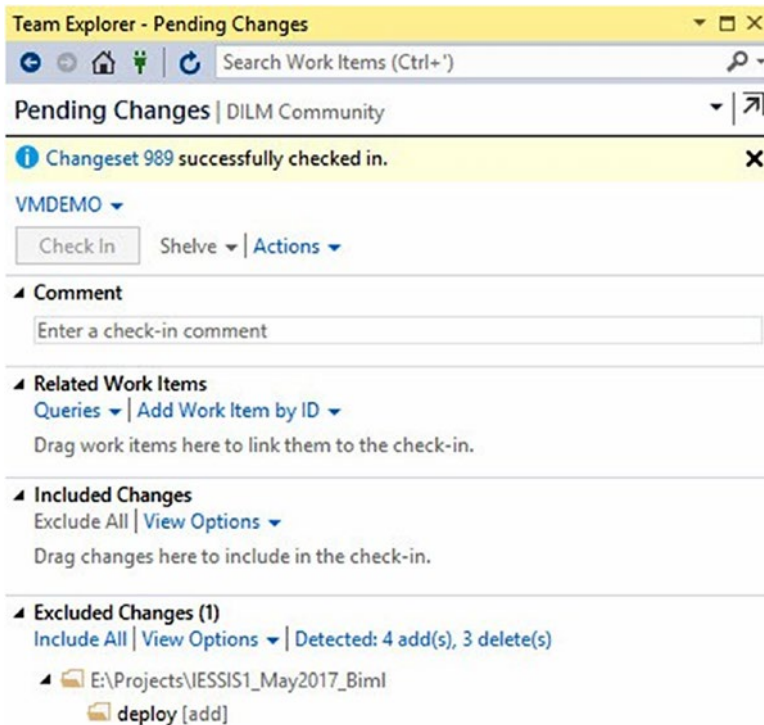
Team Explorer - Pending Changes

Search Work Items (Ctrl+')

Pending Changes | DILM Community

Changeset 989 successfully checked in.

VMDEMO

Check In Shelve | Actions

Comment

Enter a check-in comment

Related Work Items

Queries | Add Work Item by ID

Drag work items here to link them to the check-in.

Included Changes

Exclude All | View Options

Drag changes here to include in the check-in.

Excluded Changes (1)

Include All | View Options | Detected: 4 add(s), 3 delete(s)

E:\Projects\IESSIS1_May2017_Biml

deploy [add]